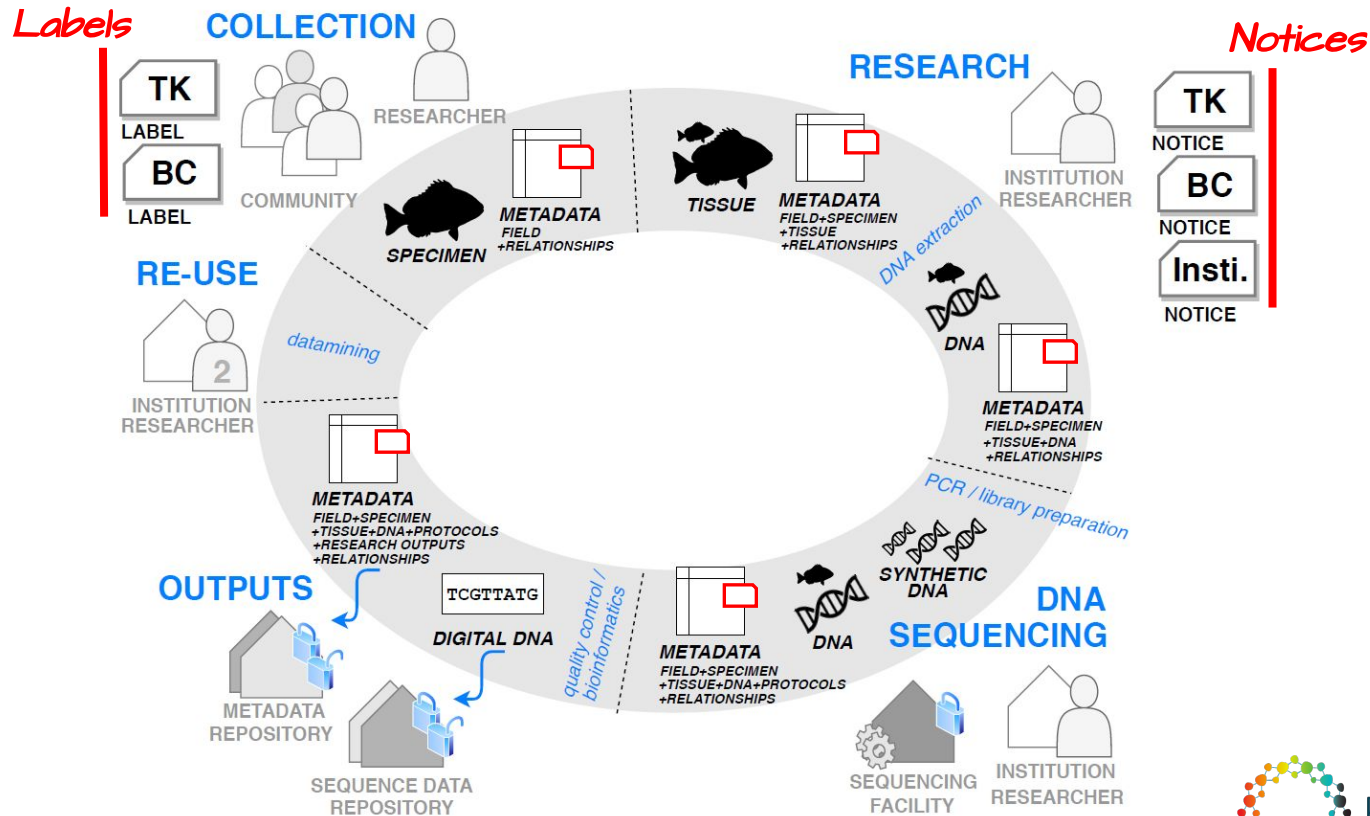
Labels

TK
LABEL

BC
LABEL

COLLECTION

COMMUNITY

RESEARCHER

SPECIMEN

METADATA
FIELD
+RELATIONSHIPS

RESEARCH

INSTITUTION
RESEARCHER

Notices

TK
NOTICE

BC
NOTICE

Insti.
NOTICE

TISSUE

METADATA
FIELD+SPECIMEN
+TISSUE
+RELATIONSHIPS

DNA extraction

DNA

METADATA
FIELD+SPECIMEN
+TISSUE+DNA
+RELATIONSHIPS

PCR / library preparation

SYNTHETIC DNA

DNA

DNA SEQUENCING

METADATA
FIELD+SPECIMEN
+TISSUE+DNA+PROTOCOLS
+RELATIONSHIPS

SEQUENCING FACILITY

INSTITUTION
RESEARCHER

quality control / bioinformatics

TCGTTATG
DIGITAL DNA

SEQUENCE DATA REPOSITORY

OUTPUTS

METADATA REPOSITORY

METADATA
FIELD+SPECIMEN
+TISSUE+DNA+PROTOCOLS
+RESEARCH OUTPUTS
+RELATIONSHIPS

RE-USE

2
INSTITUTION
RESEARCHER

datamining